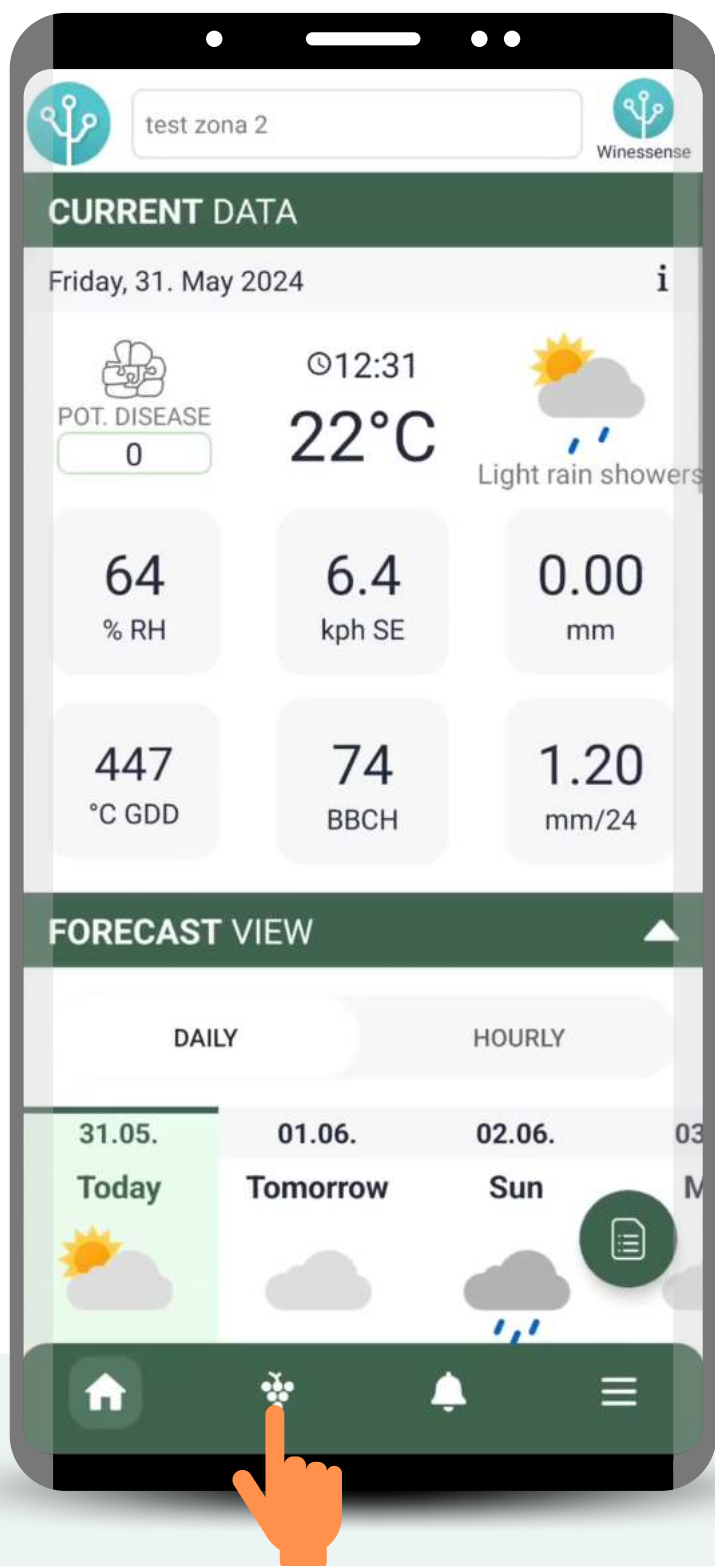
test zona 2

Winessense

CURRENT DATA

Friday, 31. May 2024

i

POT. DISEASE
0

12:31
22°C

Light rain showers

64
% RH

6.4
kph SE

0.00
mm

447
°C GDD

74
BBCH

1.20
mm/24

FORECAST VIEW

DAILY

HOURLY

| 31.05. | 01.06. | 02.06. | 03 |
|---|---|---|---|
| Today | Tomorrow | Sun | M |